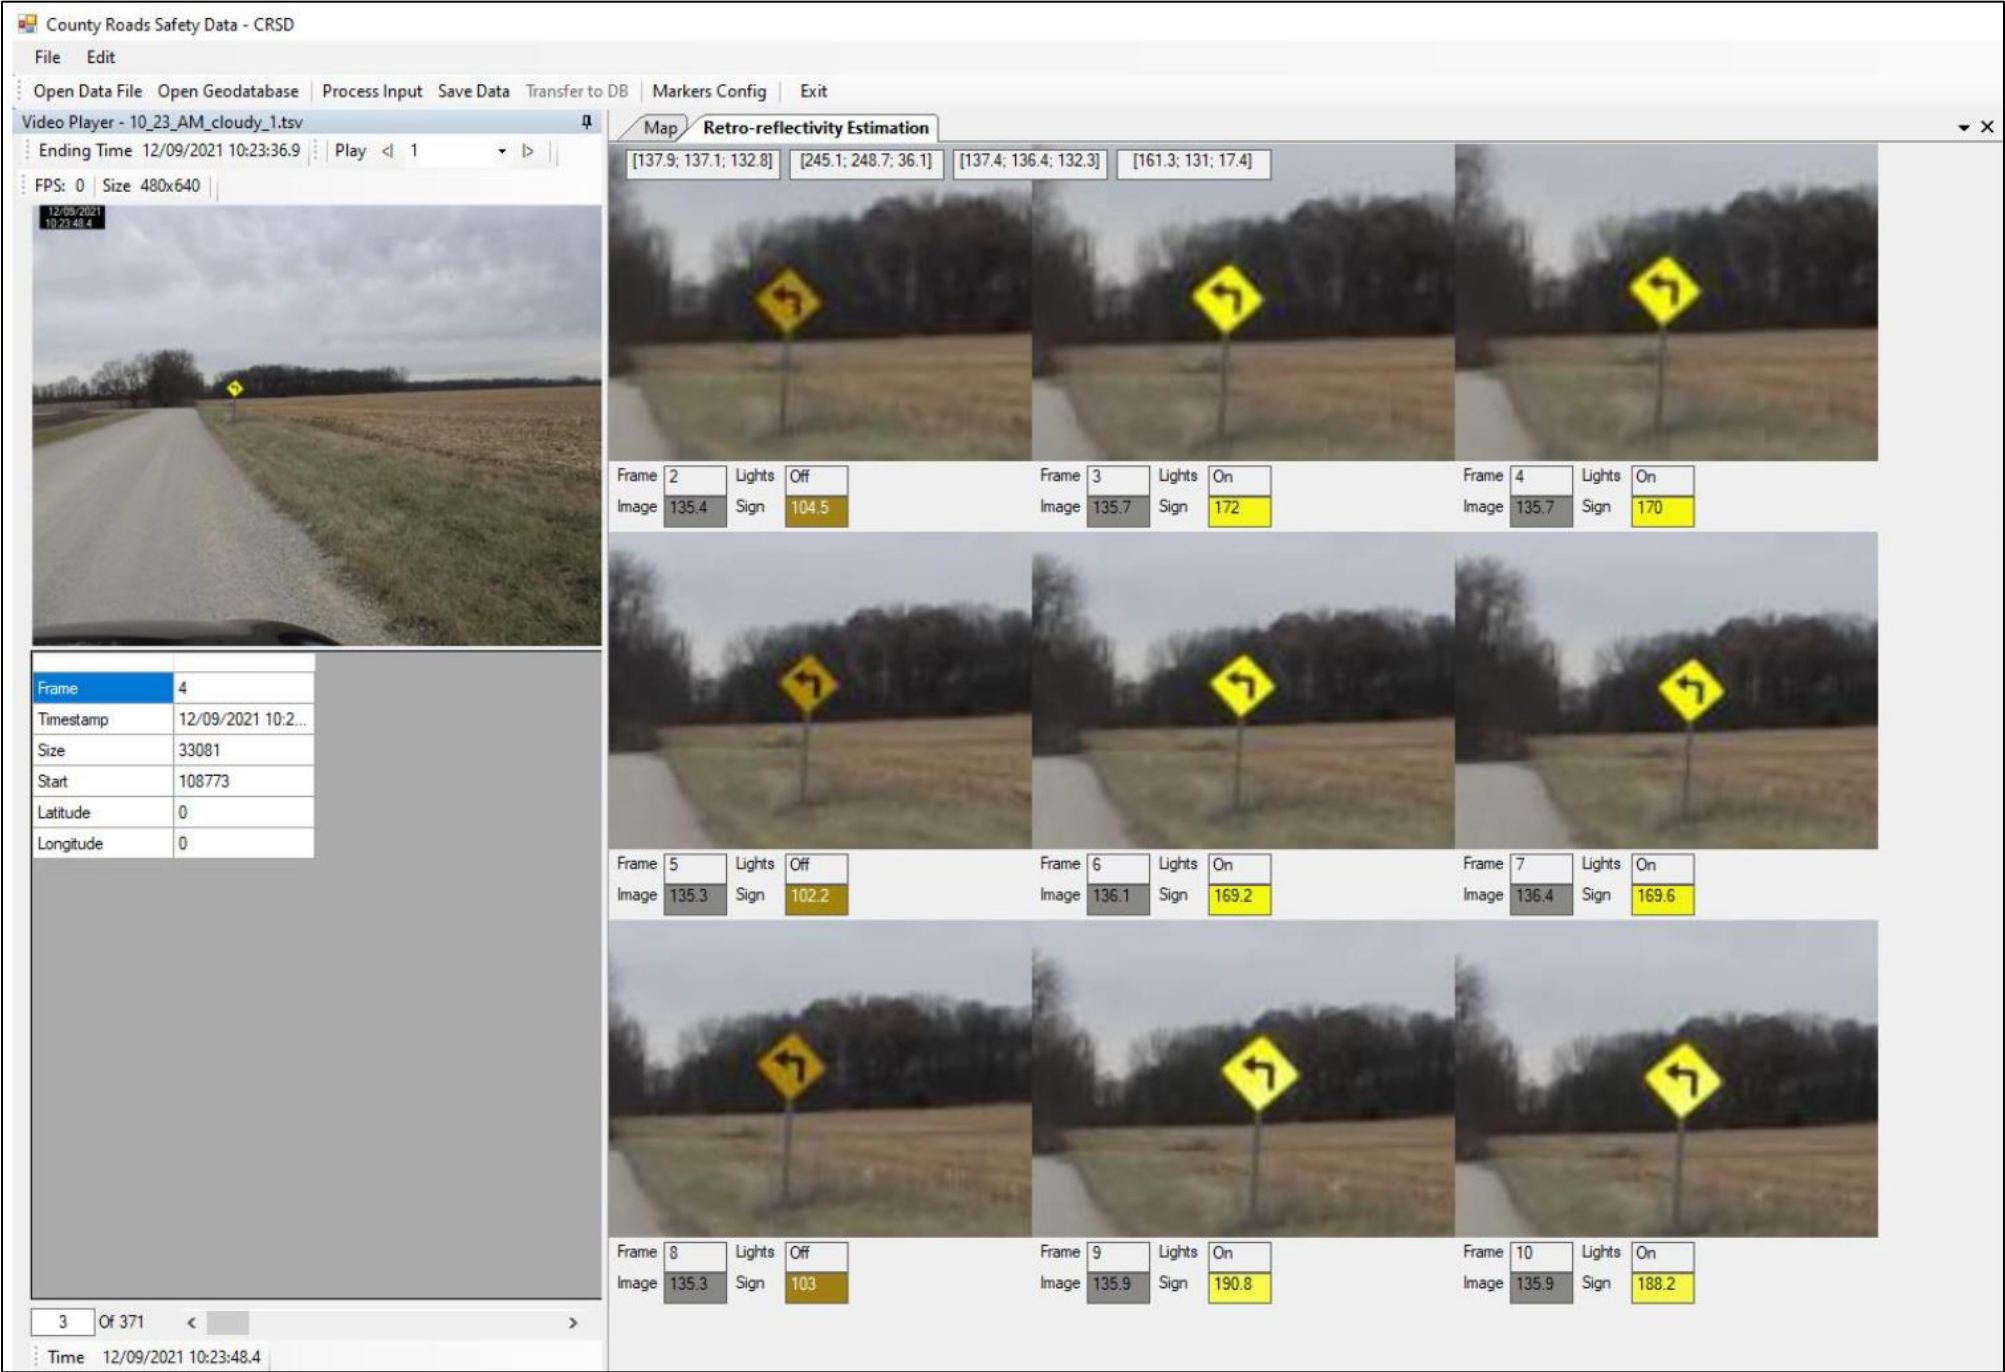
County Roads Safety Data - CRSD

File Edit

Open Data File Open Geodatabase Process Input Save Data Transfer to DB Markers Config Exit

Video Player - 10_23_AM_cloudy_1.tsv

Ending Time 12/09/2021 10:23:36.9 Play 1

FPS: 0 Size 480x640

12/09/2021 10:23:48.4

| | |
|---|---|
| Frame | 4 |
| Timestamp | 12/09/2021 10:2... |
| Size | 33081 |
| Start | 108773 |
| Latitude | 0 |
| Longitude | 0 |

3 Of 371

Time 12/09/2021 10:23:48.4

Map Retro-reflectivity Estimation

[137.9; 137.1; 132.8] [245.1; 248.7; 36.1] [137.4; 136.4; 132.3] [161.3; 131; 17.4]

Frame 2 Lights Off
Image 135.4 Sign 104.5

Frame 3 Lights On
Image 135.7 Sign 172

Frame 4 Lights On
Image 135.7 Sign 170

Frame 5 Lights Off
Image 135.3 Sign 102.2

Frame 6 Lights On
Image 136.1 Sign 169.2

Frame 7 Lights On
Image 136.4 Sign 169.6

Frame 8 Lights Off
Image 135.3 Sign 103

Frame 9 Lights On
Image 135.9 Sign 190.8

Frame 10 Lights On
Image 135.9 Sign 188.2